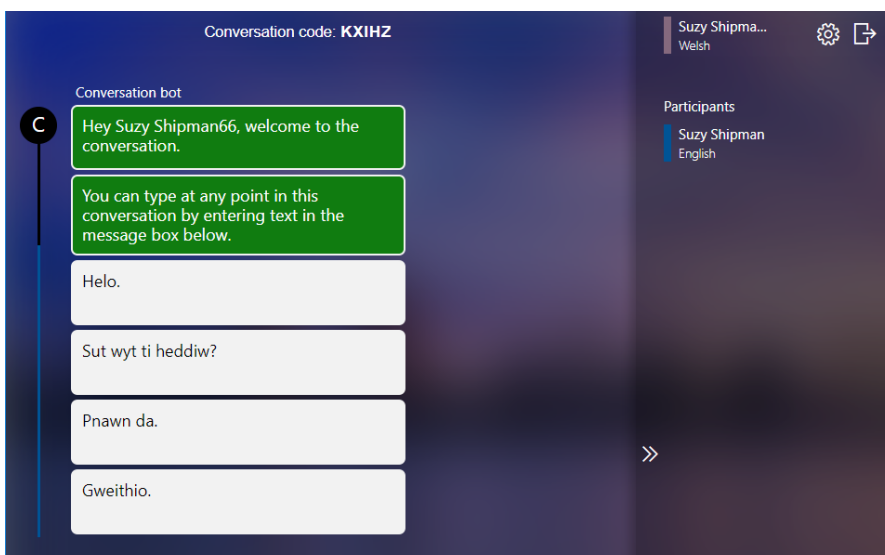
Conversation code: **KXIHZ**

Suzy Shipma...
Welsh

Conversation bot

C

Hey Suzy Shipman66, welcome to the conversation.

You can type at any point in this conversation by entering text in the message box below.

Helo.

Sut wyt ti heddiw?

Pnawn da.

Gweithio.

Participants

Suzy Shipman
English